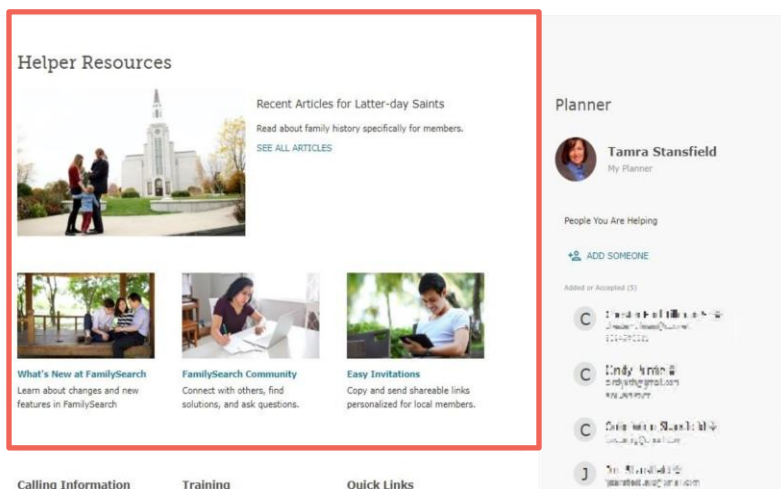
Helper Resources

Recent Articles for Latter-day Saints

Read about family history specifically for members.

SEE ALL ARTICLES

What's New at FamilySearch

Learn about changes and new features in FamilySearch

FamilySearch Community

Connect with others, find solutions, and ask questions.

Easy Invitations

Copy and send shareable links personalized for local members.

Calling Information

Training

Quick Links

Planner

Tamra Stansfield

My Planner

People You Are Helping

ADD SOMEONE

Added or Accepted (5)

C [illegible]

C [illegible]

C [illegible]

J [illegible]